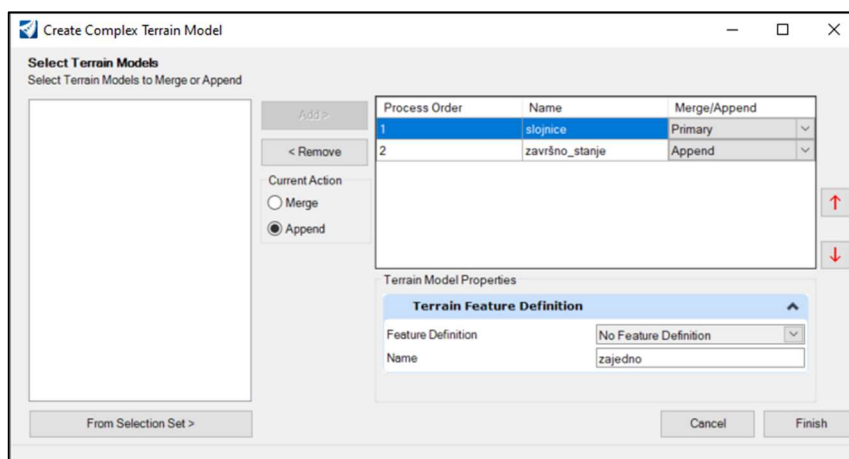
Create Complex Terrain Model

Select Terrain Models
Select Terrain Models to Merge or Append

Add >

< Remove

Current Action
Merge
Append

| Process Order | Name | Merge/Append |
|---|---|---|
| 1 | slojnice | Primary |
| 2 | završno_stanje | Append |

Terrain Model Properties

Terrain Feature Definition

| Feature Definition | No Feature Definition |
|---|---|
| Name | zajedno |

From Selection Set >

Cancel

Finish